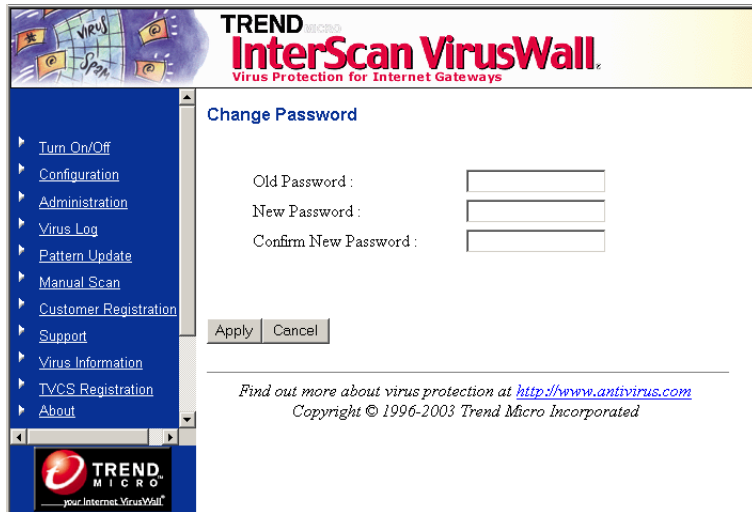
VIRUS
Spam

TREND MICRO
InterScan VirusWall
Virus Protection for Internet Gateways

Turn On/Off
Configuration
Administration
Virus Log
Pattern Update
Manual Scan
Customer Registration
Support
Virus Information
TVCS Registration
About

TREND MICRO
your Internet VirusWall

Change Password

Old Password :
New Password :
Confirm New Password :

Apply
Cancel

Find out more about virus protection at http://www.antivirus.com
Copyright © 1996-2003 Trend Micro Incorporated